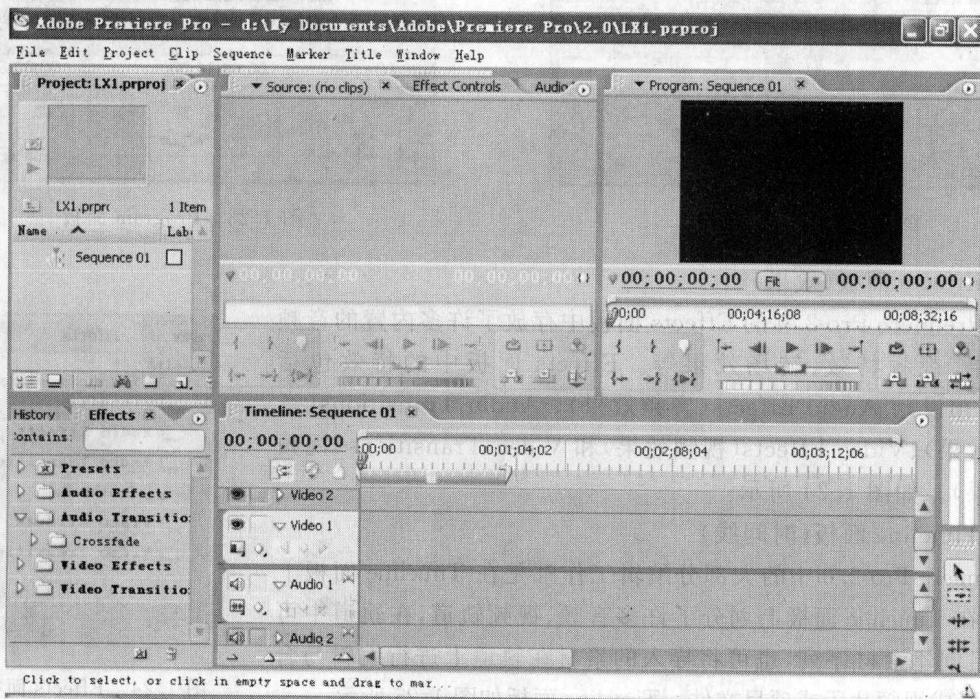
Adobe Premiere Pro - d:\My Documents\Adobe\Premiere Pro\2.0\LX1.prproj

File Edit Project Clip Sequence Marker Title Window Help

Project: LX1.prproj ×

LX1.prprc 1 Item

Name Lab

Sequence 01

Source: (no clips) × Effect Controls Audio

00;00;00;00 00;00;00;00

Program: Sequence 01 ×

00;00;00;00 Fit 00;00;00;00

00;00 00;04;16;08 00;08;32;16

History Effects ×

Contains:

Presets

Audio Effects

Audio Transitio

Crossfade

Video Effects

Video Transitio

Timeline: Sequence 01 ×

00;00;00;00

00;00 00;01;04;02 00;02;08;04 00;03;12;06

Video 2

Video 1

Audio 1

Audio 2

Click to select, or click in empty space and drag to mar...